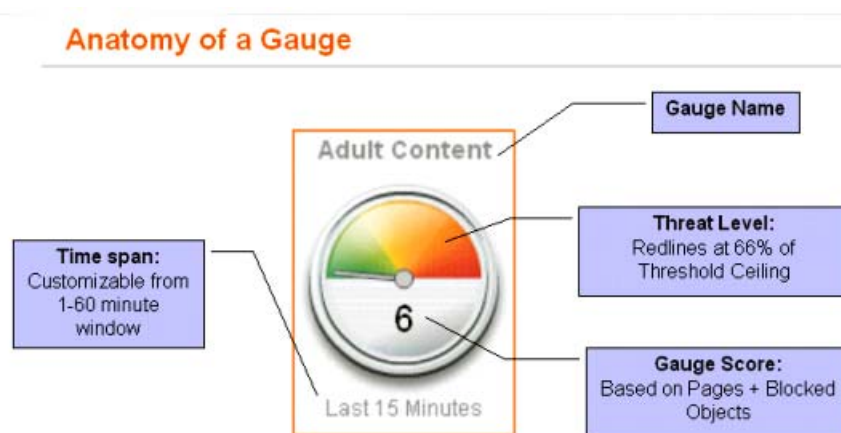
Anatomy of a Gauge

Gauge Name

Adult Content

Threat Level:
Redlines at 66% of Threshold Ceiling

Time span:
Customizable from 1-60 minute window

6

Gauge Score:
Based on Pages + Blocked Objects

Last 15 Minutes